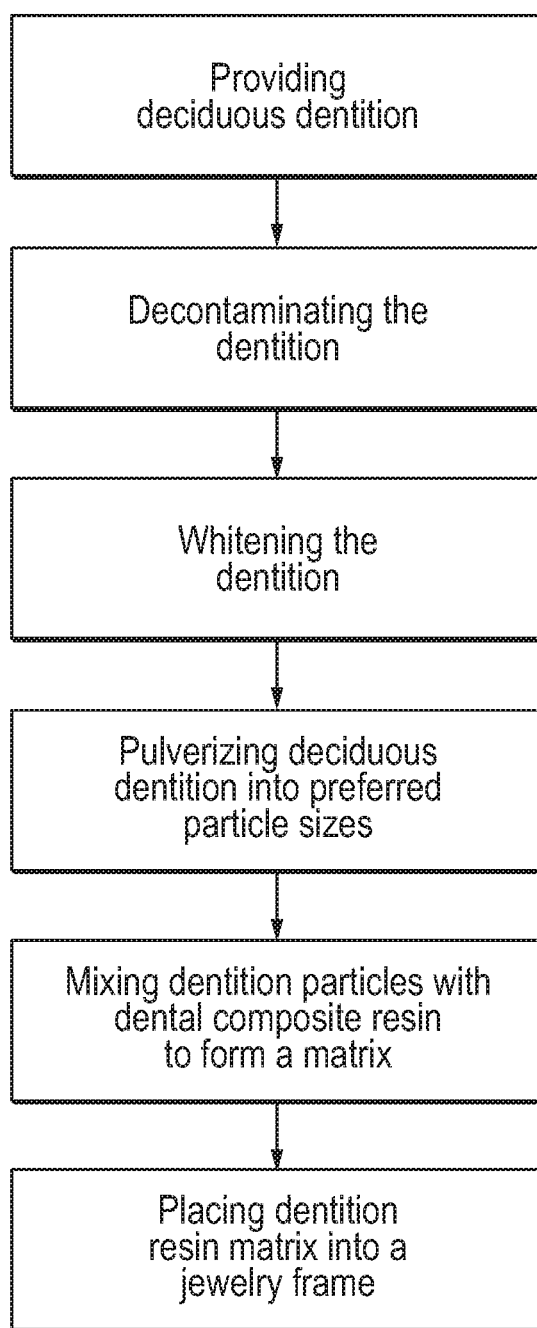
Providing deciduous dentition

Decontaminating the dentition

Whitening the dentition

Pulverizing deciduous dentition into preferred particle sizes

Mixing dentition particles with dental composite resin to form a matrix

Placing dentition resin matrix into a jewelry frame